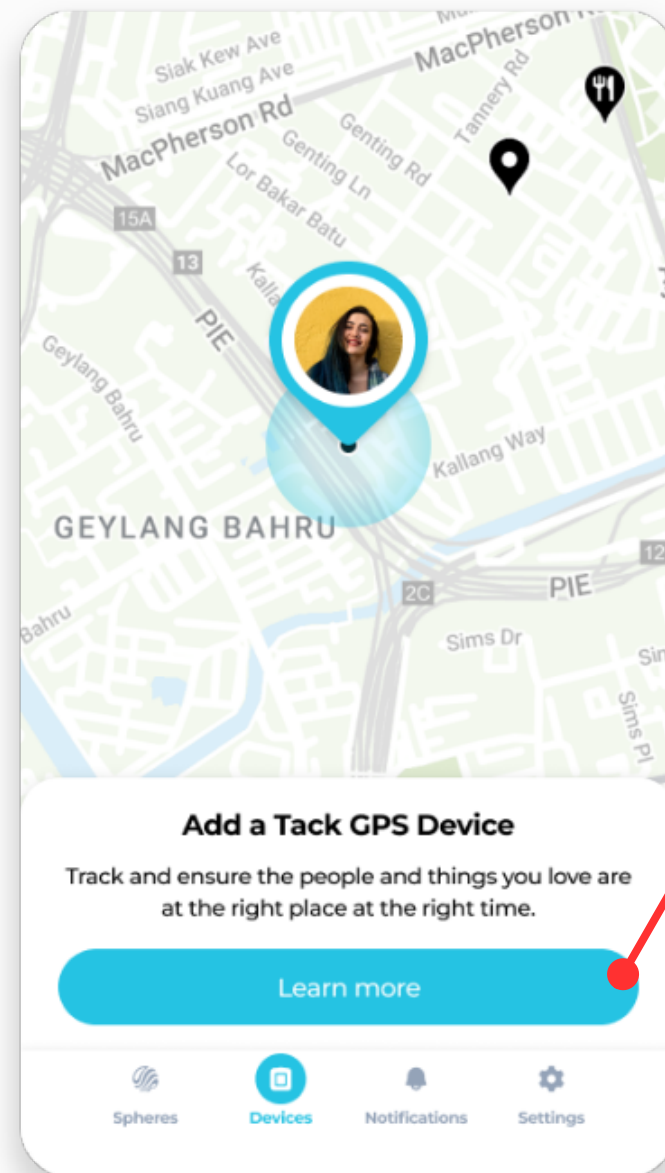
Siak Kew Ave
Siang Kuang Ave
MacPherson Rd
MacPherson Rd
Tannery Rd
Genting Rd
Genting Ln
Lor Bakar Batu
15A
13
Kalla
PIE
Geylang Bahru
Kallang Way
GEYLANG BAHRU
2C
PIE
12
Bahru
Sims Dr
Sims Pl

Add a Tack GPS Device

Track and ensure the people and things you love are at the right place at the right time.

Learn more

Spheres
Devices
Notifications
Settings